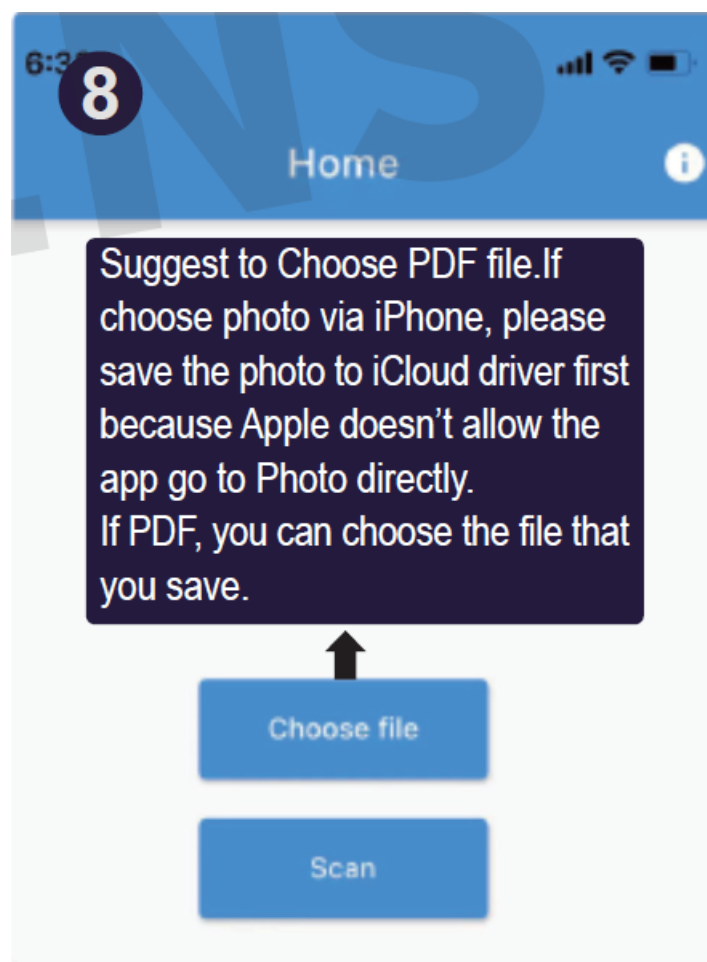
6:3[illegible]

8

Home

Suggest to Choose PDF file.If choose photo via iPhone, please save the photo to iCloud driver first because Apple doesn’t allow the app go to Photo directly.
If PDF, you can choose the file that you save.

Choose file

Scan